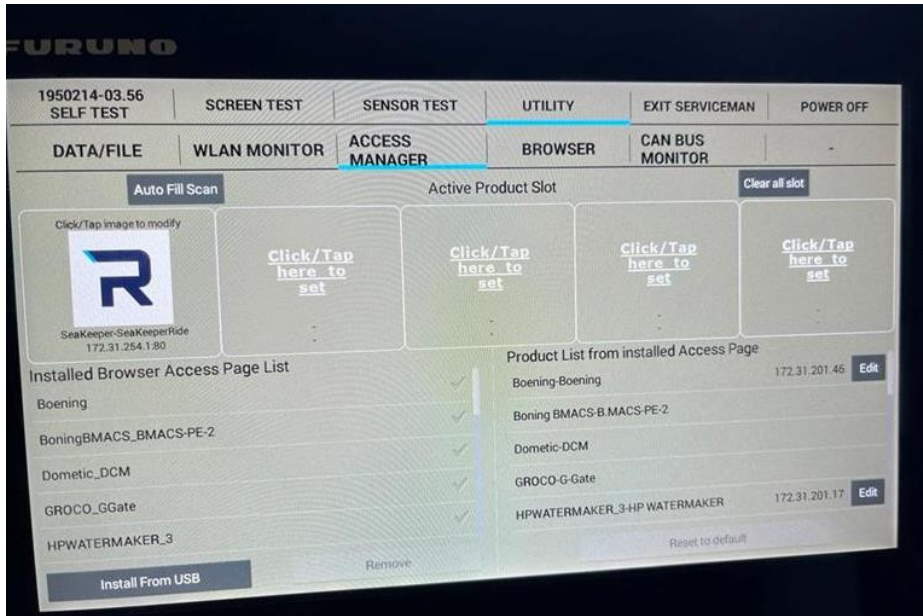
FURUNO

1950214-03.56 SELF TEST | SCREEN TEST | SENSOR TEST | UTILITY | EXIT SERVICEMAN | POWER OFF

DATA/FILE | WLAN MONITOR | ACCESS MANAGER | BROWSER | CAN BUS MONITOR | -

Auto Fill Scan

Active Product Slot

Clear all slot

Click/Tap image to modify

R

SeaKeeper-SeaKeeperRide
172.31.254.1:80

Click/Tap here to set
-

Click/Tap here to set
-

Click/Tap here to set
-

Click/Tap here to set
-

Installed Browser Access Page List

Boening

BoningBMACS_BMACS-PE-2

Dometic_DCM

GROCO_GGate

HPWATERMAKER_3

Install From USB

Remove

Product List from installed Access Page

Boening-Boening 172.31.201.46 Edit

Boning BMACS-B.MACS-PE-2

Dometic-DCM

GROCO-G-Gate

HPWATERMAKER_3-HP WATERMAKER 172.31.201.17 Edit

Reset to default